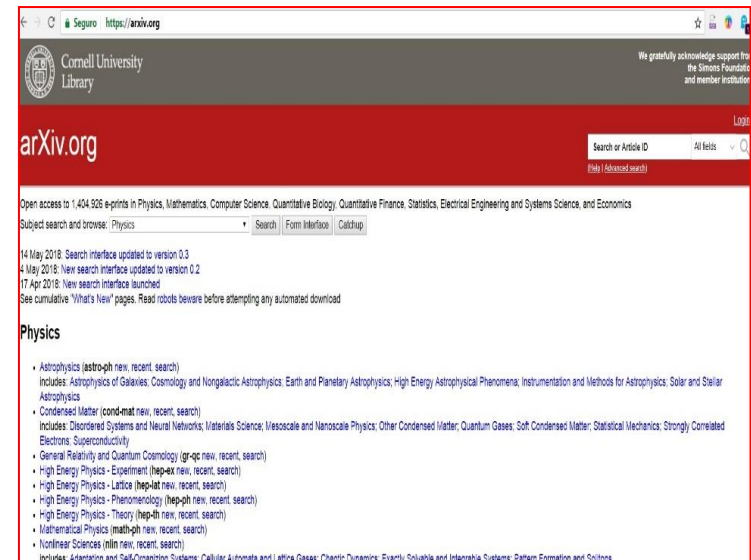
Seguro https://arxiv.org

Cornell University Library

We gratefully acknowledge support from the Simons Foundation and member institutions

Login

arXiv.org

Search or Article ID | All fields

(Help | Advanced search)

Open access to 1,404,926 e-prints in Physics, Mathematics, Computer Science, Quantitative Biology, Quantitative Finance, Statistics, Electrical Engineering and Systems Science, and Economics

Subject search and browse: Physics | Search | Form Interface | Catchup

14 May 2018: Search interface updated to version 0.3
4 May 2018: New search interface updated to version 0.2
17 Apr 2018: New search interface launched
See cumulative "What's New" pages. Read robots beware before attempting any automated download

Physics

- Astrophysics (astro-ph new, recent, search)
includes: Astrophysics of Galaxies; Cosmology and Nongalactic Astrophysics; Earth and Planetary Astrophysics; High Energy Astrophysical Phenomena; Instrumentation and Methods for Astrophysics; Solar and Stellar Astrophysics
- Condensed Matter (cond-mat new, recent, search)
includes: Disordered Systems and Neural Networks; Materials Science; Mesoscale and Nanoscale Physics; Other Condensed Matter; Quantum Gases; Soft Condensed Matter; Statistical Mechanics; Strongly Correlated Electrons; Superconductivity
- General Relativity and Quantum Cosmology (gr-qc new, recent, search)
- High Energy Physics - Experiment (hep-ex new, recent, search)
- High Energy Physics - Lattice (hep-lat new, recent, search)
- High Energy Physics - Phenomenology (hep-ph new, recent, search)
- High Energy Physics - Theory (hep-th new, recent, search)
- Mathematical Physics (math-ph new, recent, search)
- Nonlinear Sciences (nlin new, recent, search)
includes: Adaptation and Self-Organizing Systems; Cellular Automata and Lattice Gases; Chaotic Dynamics; Exactly Solvable and Integrable Systems; Pattern Formation and Solitons